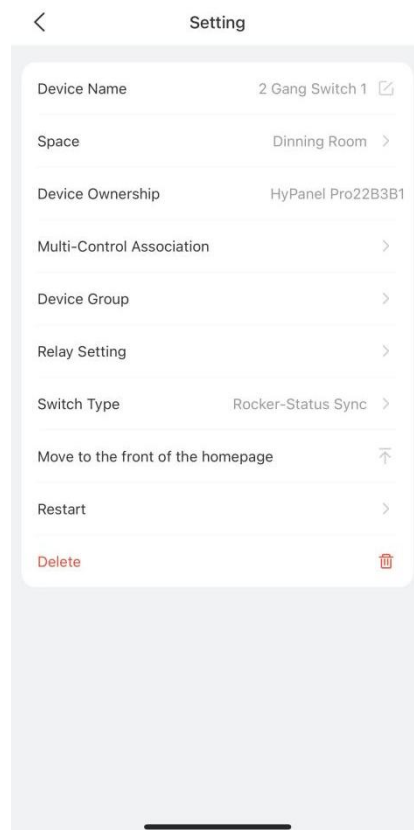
Setting

| | |
|---|---|
| Device Name | 2 Gang Switch 1 |
| Space | Dinning Room |
| Device Ownership | HyPanel Pro22B3B1 |
| Multi-Control Association | |
| Device Group | |
| Relay Setting | |
| Switch Type | Rocker-Status Sync |
| Move to the front of the homepage | |
| Restart | |
| Delete | |